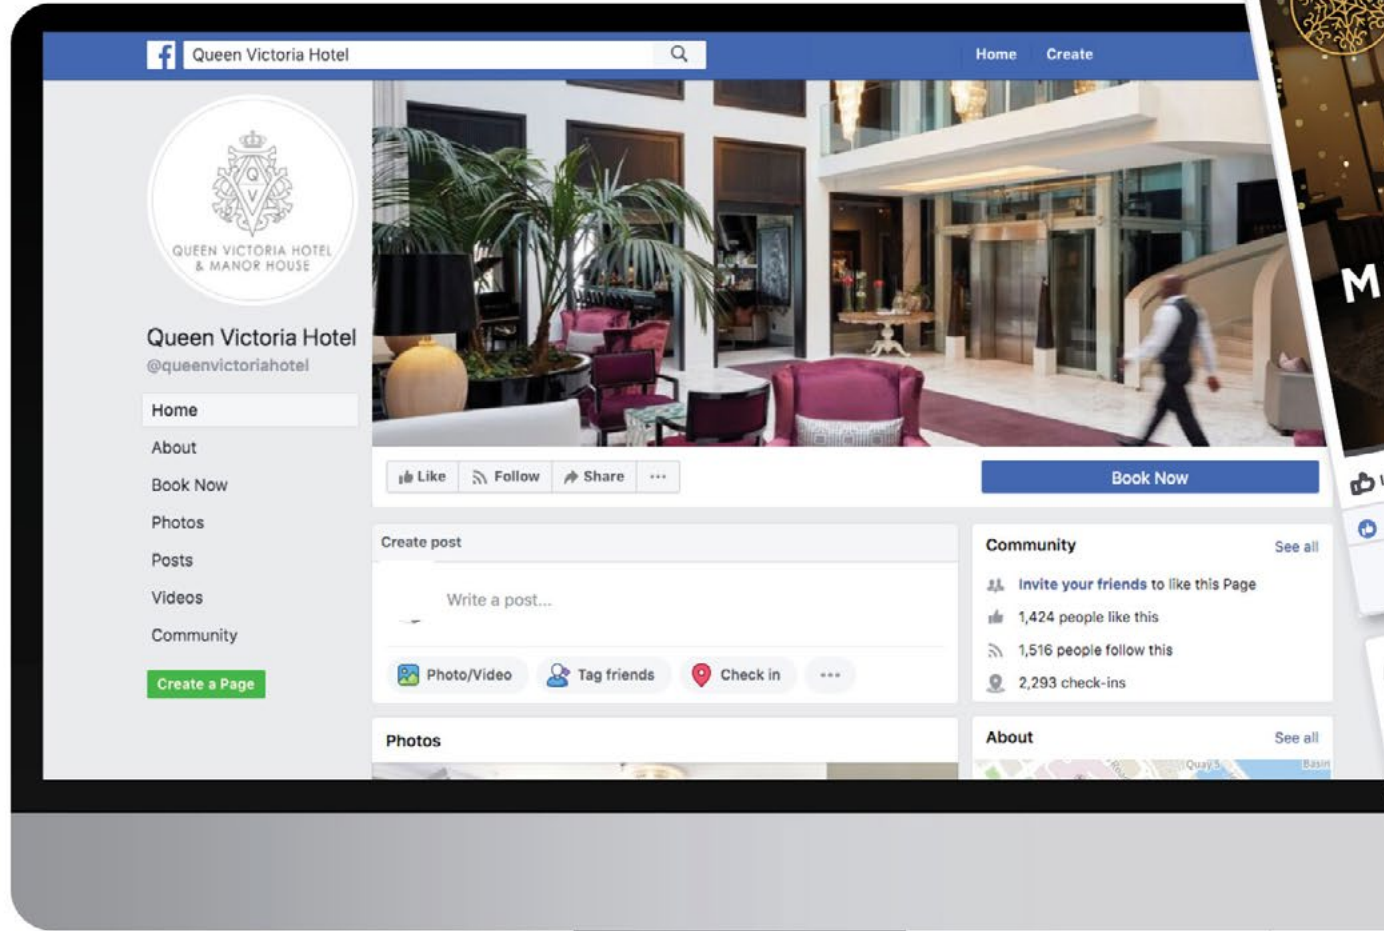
Queen Victoria Hotel

Home Create

QV

QUEEN VICTORIA HOTEL & MANOR HOUSE

Queen Victoria Hotel
@queenvictoriahotel

Home
About
Book Now
Photos
Posts
Videos
Community

Create a Page

Like Follow Share ···

Book Now

Create post

Write a post...

Photo/Video Tag friends Check in ···

Community See all

Invite your friends to like this Page
1,424 people like this
1,516 people follow this
2,293 check-ins

Photos

About See all

Quay S
Basin

M